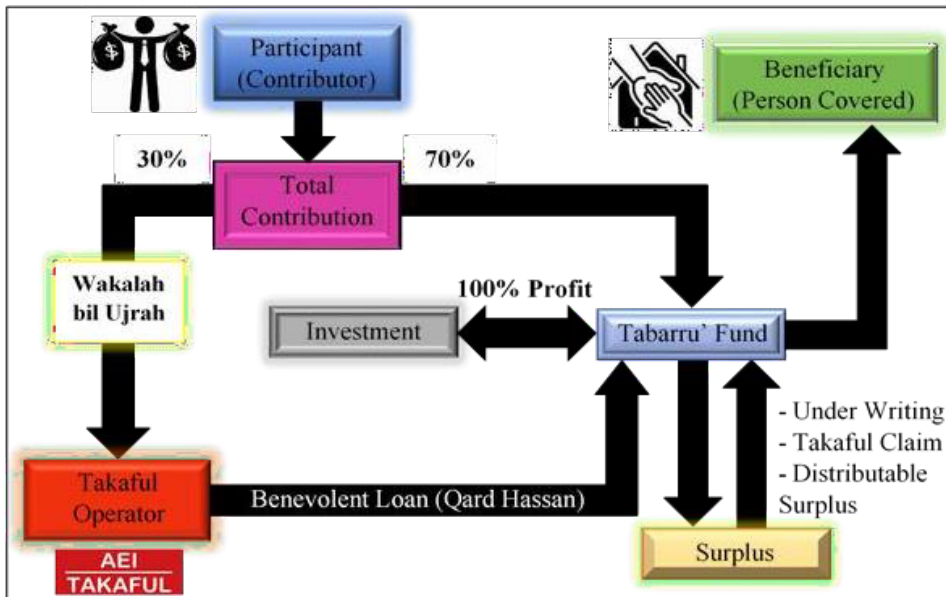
Participant (Contributor)

Beneficiary (Person Covered)

30%

Total Contribution

70%

Wakalah bil Ujrah

100% Profit

Investment

Tabarru' Fund

- Under Writing
- Takaful Claim
- Distributable Surplus

Takaful Operator

Benevolent Loan (Qard Hassan)

Surplus

AEI TAKAFUL